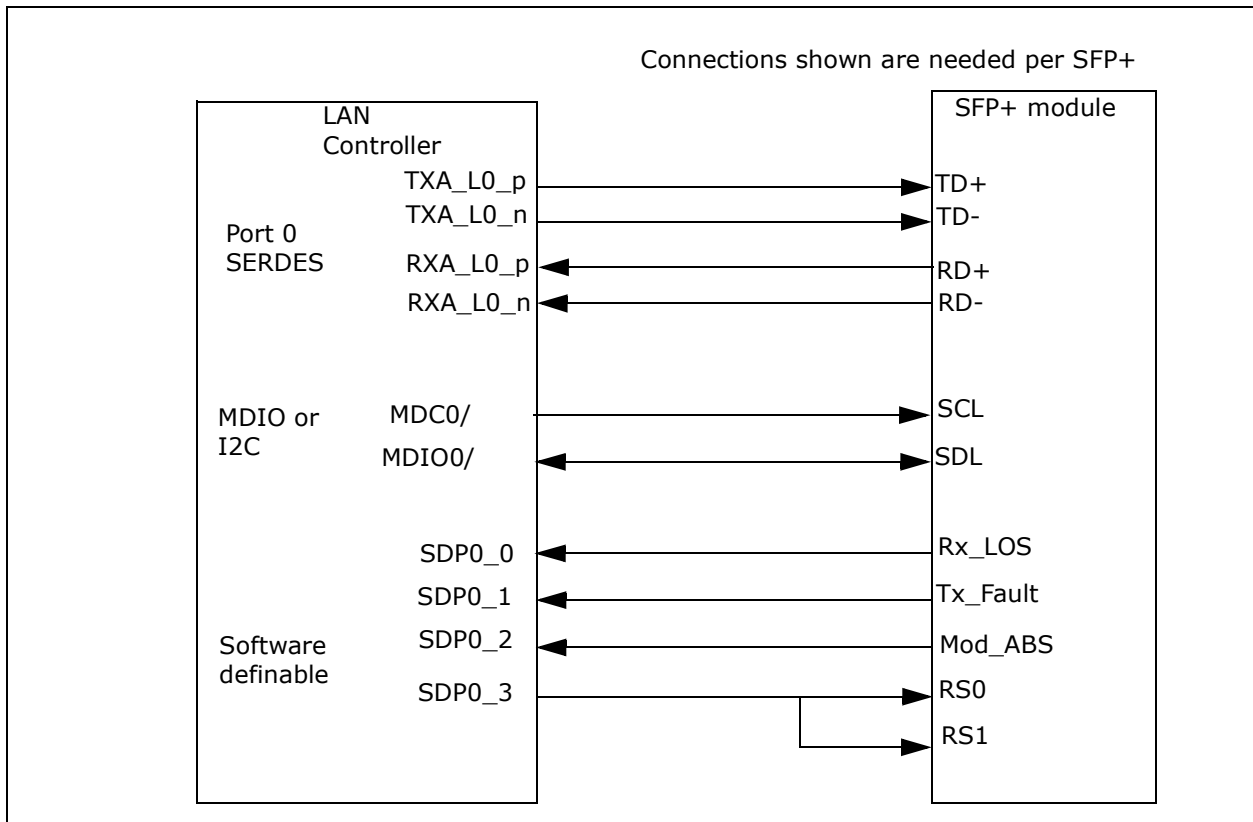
Connections shown are needed per SFP+

LAN Controller

Port 0 SERDES

TXA_L0_p
TXA_L0_n
RXA_L0_p
RXA_L0_n

MDIO or I2C

MDC0/
MDIO0/

SDP0_0
SDP0_1
SDP0_2
SDP0_3

Software definable

SFP+ module

TD+
TD-
RD+
RD-
SCL
SDL
Rx_LOS
Tx_Fault
Mod_ABS
RS0
RS1